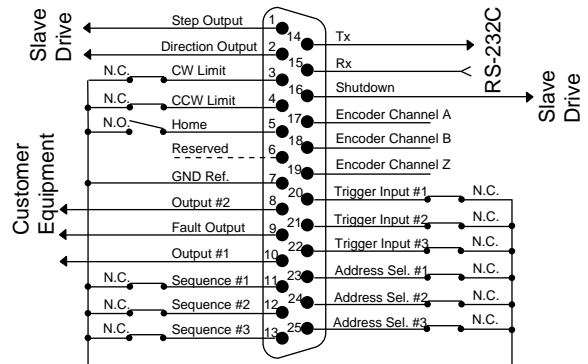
Slave Drive

Step Output
Direction Output
N.C. CW Limit
N.C. CCW Limit
N.O. Home
Reserved
GND Ref.
Output #2
Fault Output
Output #1
N.C. Sequence #1
N.C. Sequence #2
N.C. Sequence #3

Customer Equipment

1
2
3
4
5
6
7
8
9
10
11
12
13
14
15
16
17
18
19
20
21
22
23
24
25

Tx
Rx
RS-232C
Shutdown
Slave Drive
Encoder Channel A
Encoder Channel B
Encoder Channel Z
Trigger Input #1 N.C.
Trigger Input #2 N.C.
Trigger Input #3 N.C.
Address Sel. #1 N.C.
Address Sel. #2 N.C.
Address Sel. #3 N.C.